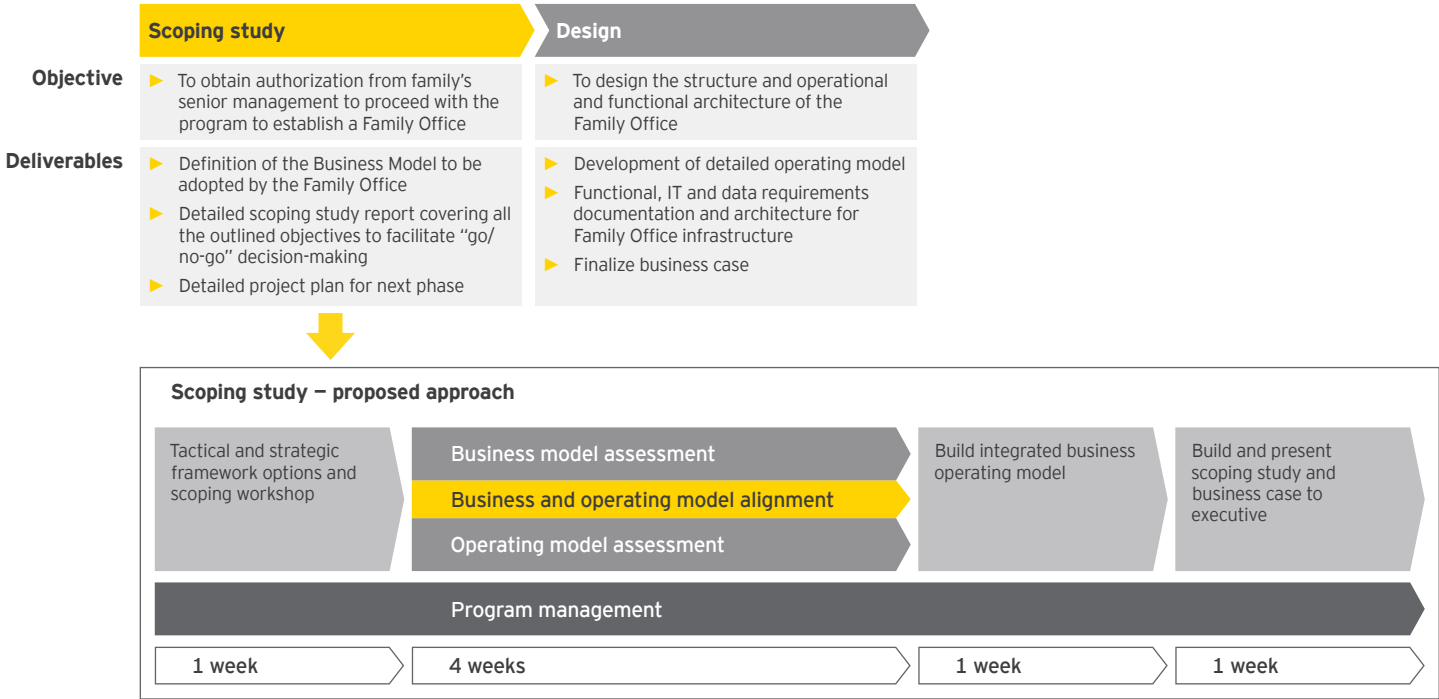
Scoping study

Design

Objective

► To obtain authorization from family's senior management to proceed with the program to establish a Family Office

► To design the structure and operational and functional architecture of the Family Office

Deliverables

► Definition of the Business Model to be adopted by the Family Office

► Detailed scoping study report covering all the outlined objectives to facilitate "go/no-go" decision-making

► Detailed project plan for next phase

► Development of detailed operating model

► Functional, IT and data requirements documentation and architecture for Family Office infrastructure

► Finalize business case

Scoping study — proposed approach

Tactical and strategic framework options and scoping workshop

Business model assessment

Business and operating model alignment

Operating model assessment

Build integrated business operating model

Build and present scoping study and business case to executive

Program management

1 week

4 weeks

1 week

1 week